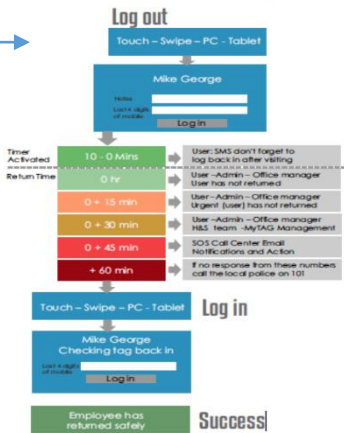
Log out

Touch – Swipe – PC - Tablet

Mike George

Notes

Last 4 digits of mobile

Log in

Timer Activated

10 - 0 Mins

User: SMS don't forget to log back in after visiting

Return Time

0 hr

User –Admin – Office manager
User has not returned

0 + 15 min

User –Admin – Office manager
Urgent [user] has not returned

0 + 30 min

User –Admin – Office manager
H&S team -MyTAG Management

0 + 45 min

SOS Call Center Email
Notifications and Action

+ 60 min

If no response from these numbers call the local police on 101

Touch – Swipe – PC - Tablet

Log in

Mike George
Checking tag back in

Last 4 digits of mobile

Log in

Employee has returned safely

Success